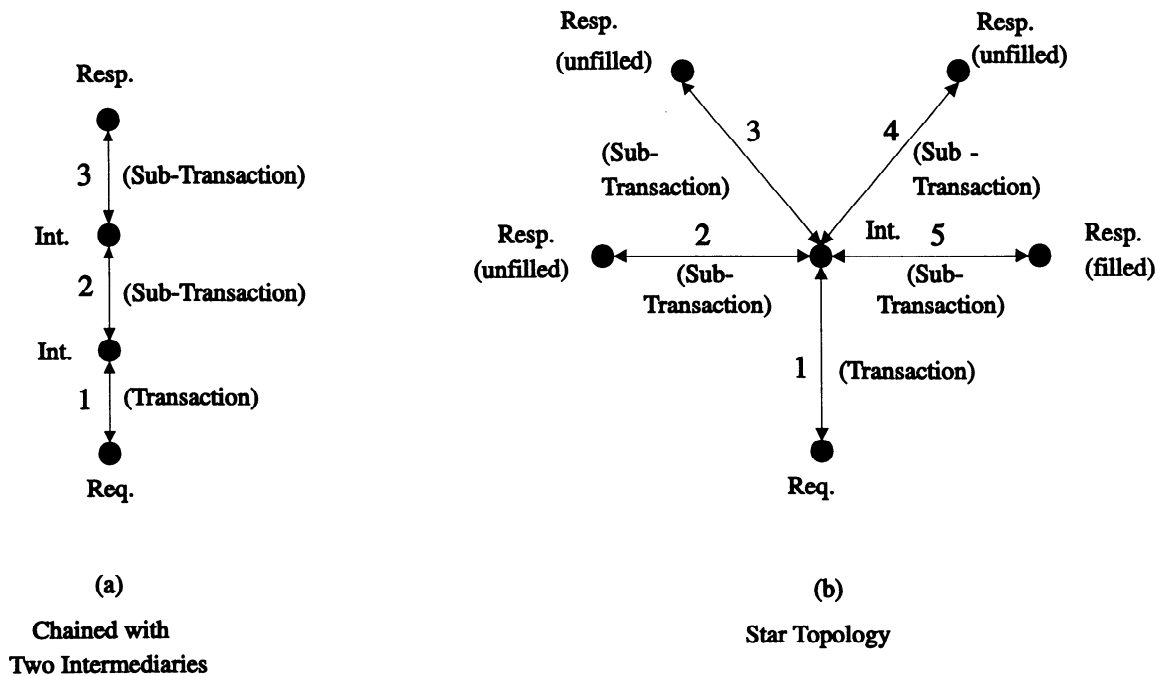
Resp.

3 (Sub-Transaction)

Int.

2 (Sub-Transaction)

Int.

1 (Transaction)

Req.

(a)

Chained with Two Intermediaries

Resp. (unfilled)

Resp. (unfilled)

3

4

(Sub-Transaction)

(Sub - Transaction)

Resp. (unfilled)

2

(Sub-Transaction)

Int.

5

(Sub-Transaction)

Resp. (filled)

1 (Transaction)

Req.

(b)

Star Topology